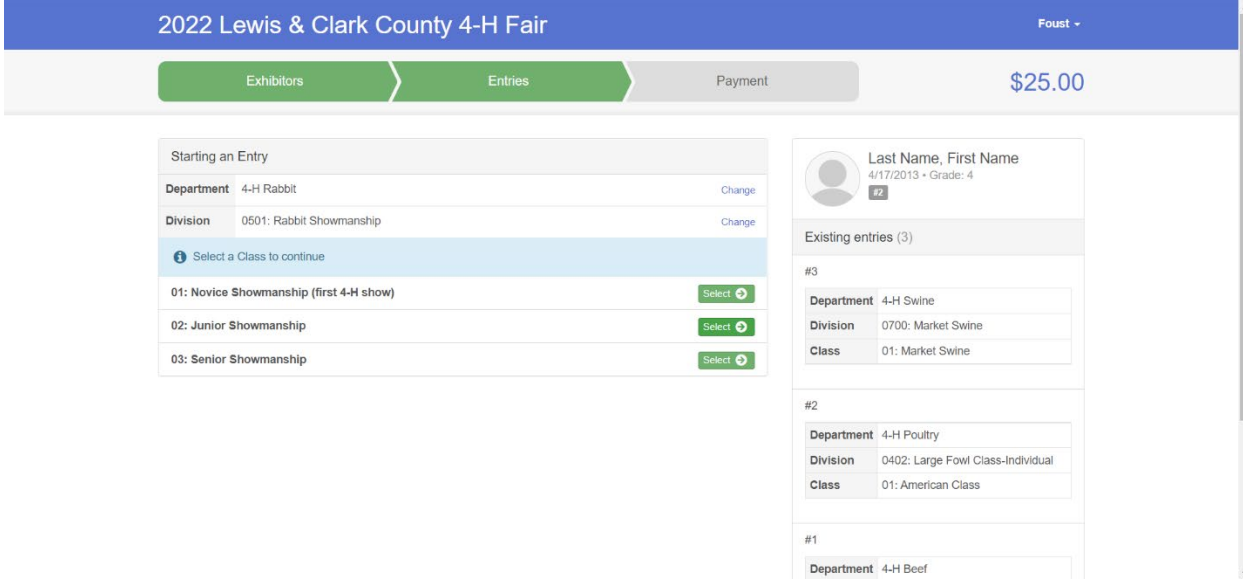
2022 Lewis & Clark County 4-H Fair

Foust

Exhibitors
Entries
Payment

$25.00

Starting an Entry

| Department | 4-H Rabbit | Change |
|---|---|---|
| Division | 0501: Rabbit Showmanship | Change |

Select a Class to continue

01: Novice Showmanship (first 4-H show) Select
02: Junior Showmanship Select
03: Senior Showmanship Select

Last Name, First Name
4/17/2013 • Grade: 4
#2

Existing entries (3)

#3

| Department | 4-H Swine |
|---|---|
| Division | 0700: Market Swine |
| Class | 01: Market Swine |

#2

| Department | 4-H Poultry |
|---|---|
| Division | 0402: Large Fowl Class-Individual |
| Class | 01: American Class |

#1

| Department | 4-H Beef |
|---|---|